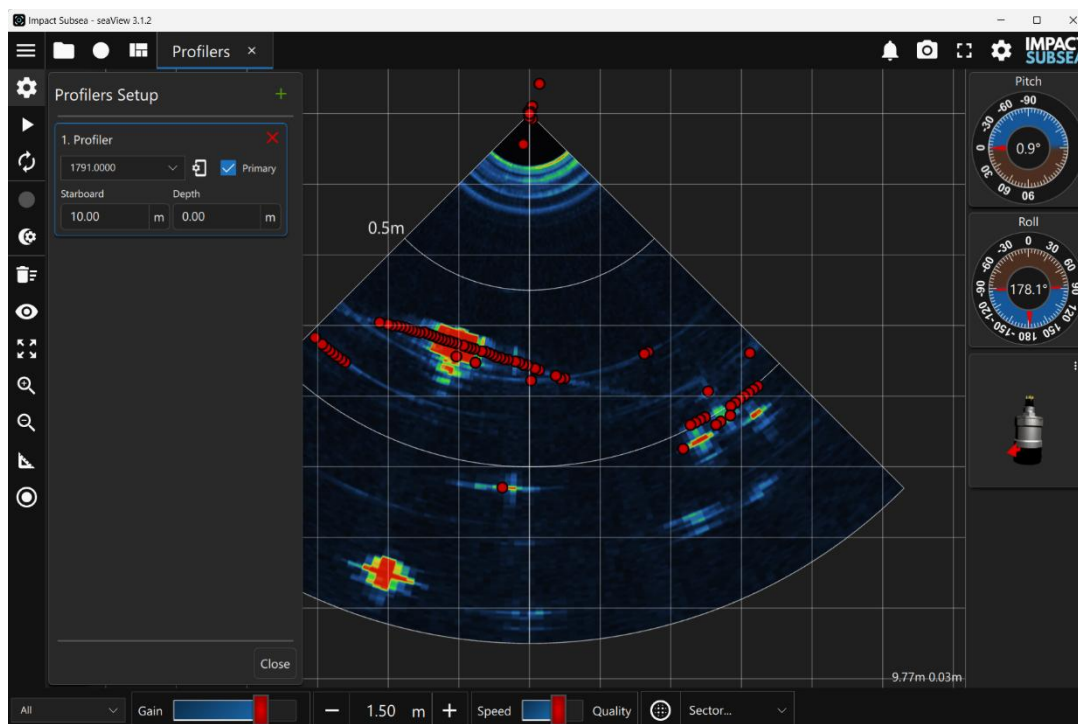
Impact Subsea - seaView 3.1.2

Profilers ×

IMPACT SUBSEA

Profilers Setup +

1. Profiler ×

1791.0000

Primary

Starboard

Depth

10.00 m

0.00 m

Close

0.5m

Pitch

-90 -60 -30 0 30 60 90

0.9°

Roll

0 30 60 90 120 150 180 -150 -120 -90 -60 -30

178.1°

9.77m 0.03m

All

Gain

− 1.50 m +

Speed

Quality

Sector...